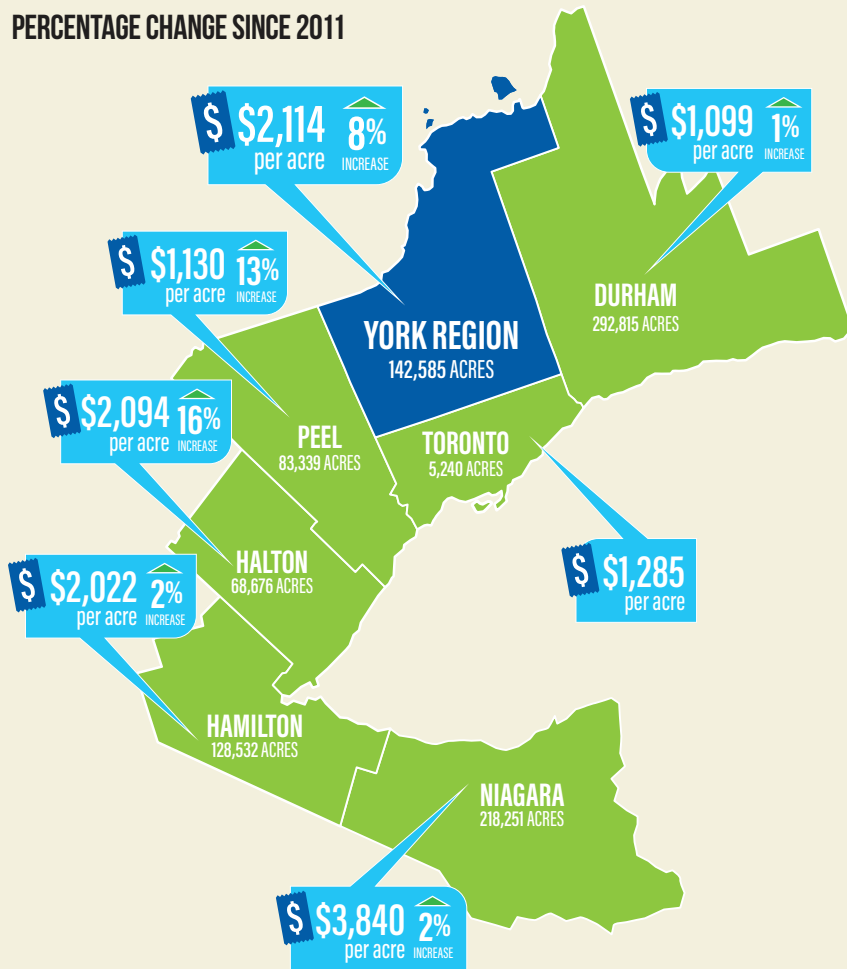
PERCENTAGE CHANGE SINCE 2011

$ $2,114 per acre 8% INCREASE

$ $1,099 per acre 1% INCREASE

$ $1,130 per acre 13% INCREASE

DURHAM
292,815 ACRES

YORK REGION
142,585 ACRES

$ $2,094 per acre 16% INCREASE

PEEL
83,339 ACRES

TORONTO
5,240 ACRES

HALTON
68,676 ACRES

$ $1,285 per acre

$ $2,022 per acre 2% INCREASE

HAMILTON
128,532 ACRES

NIAGARA
218,251 ACRES

$ $3,840 per acre 2% INCREASE